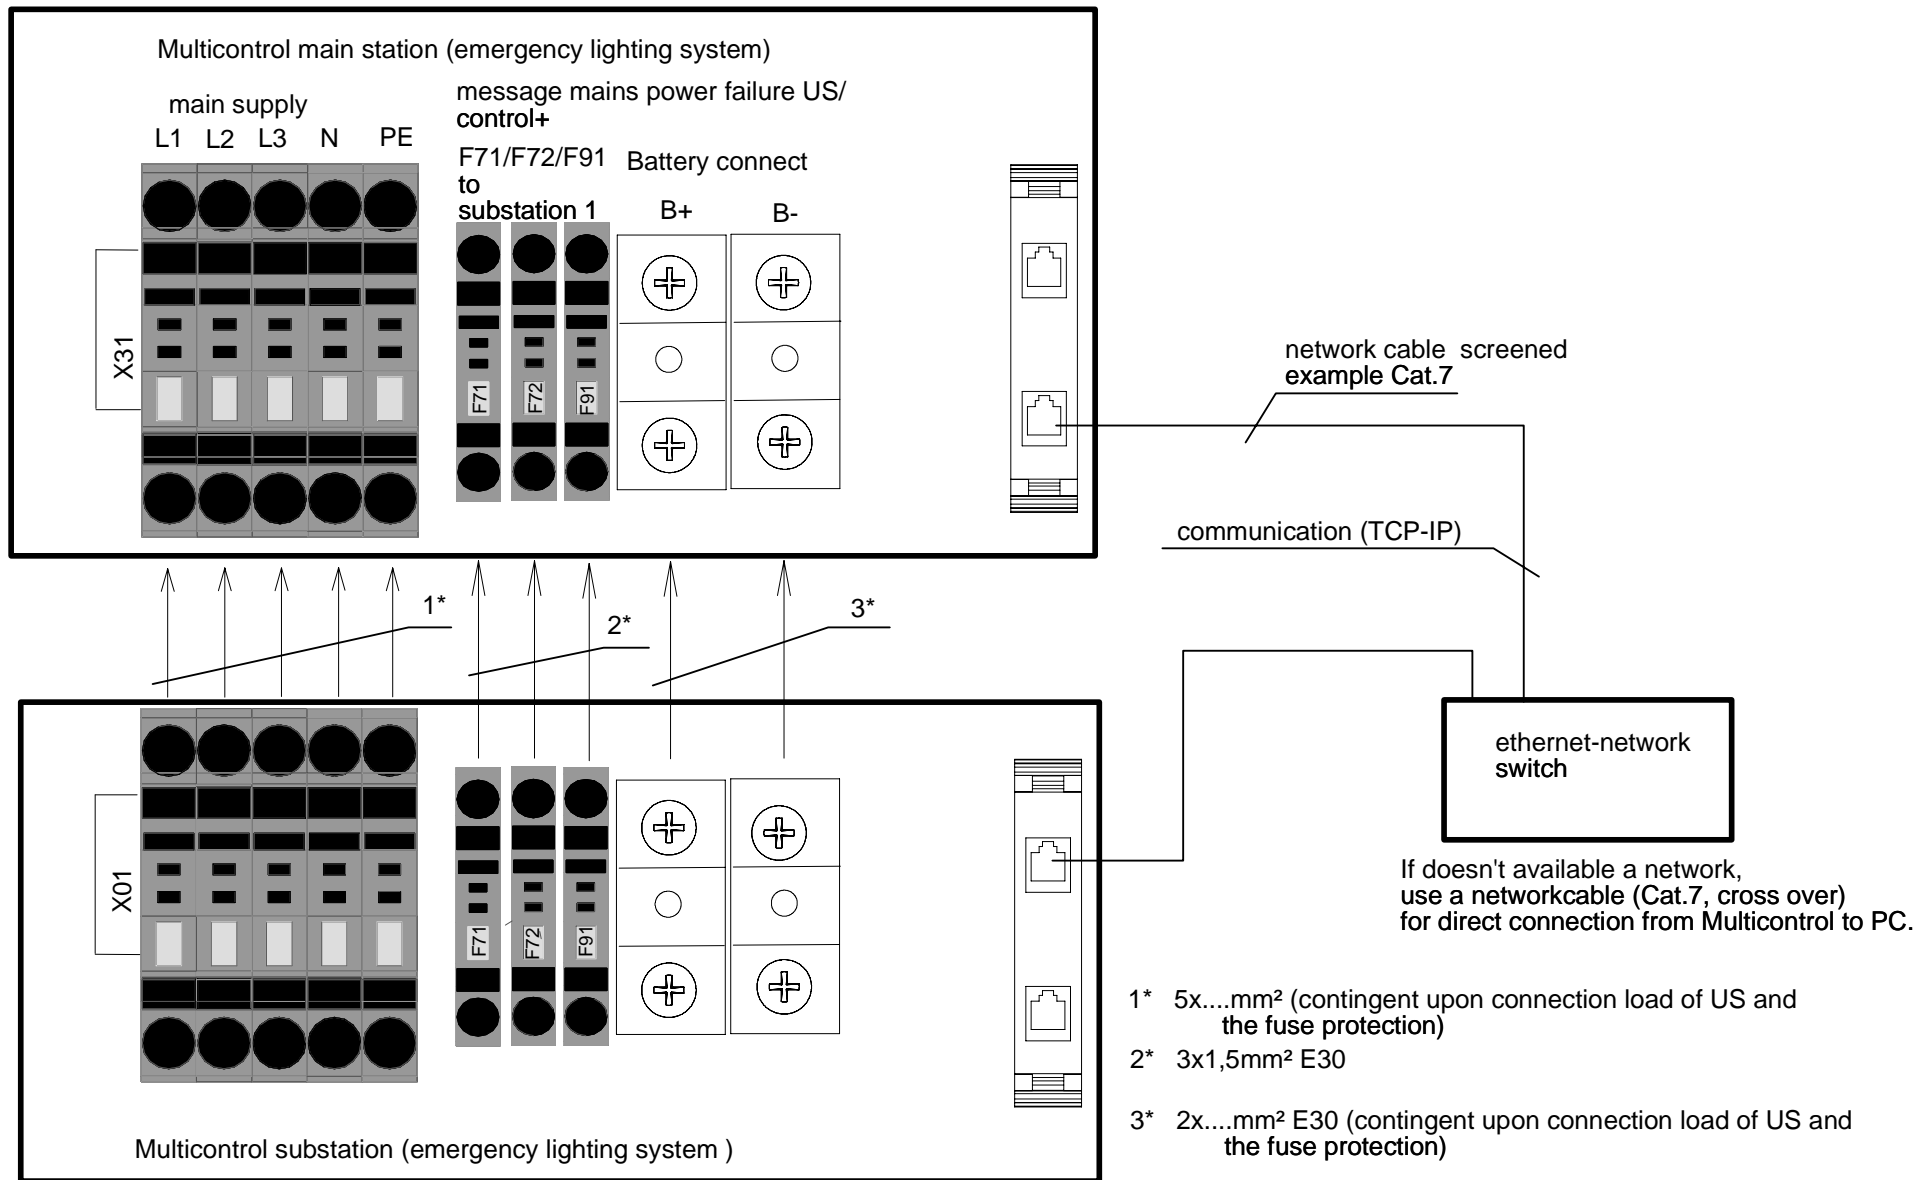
Multicontrol main station (emergency lighting system)

main supply

L1 L2 L3 N PE

message mains power failure US/ control+

F71/F72/F91 to substation 1

Battery connect

B+ B-

X31

F71 F72 F91

network cable screened
example Cat.7

communication (TCP-IP)

1*

2*

3*

ethernet-network switch

If doesn't available a network,
use a networkcable (Cat.7, cross over)
for direct connection from Multicontrol to PC.

X01

F71 F72 F91

1* 5x....mm² (contingent upon connection load of US and the fuse protection)

2* 3x1,5mm² E30

3* 2x....mm² E30 (contingent upon connection load of US and the fuse protection)

Multicontrol substation (emergency lighting system )